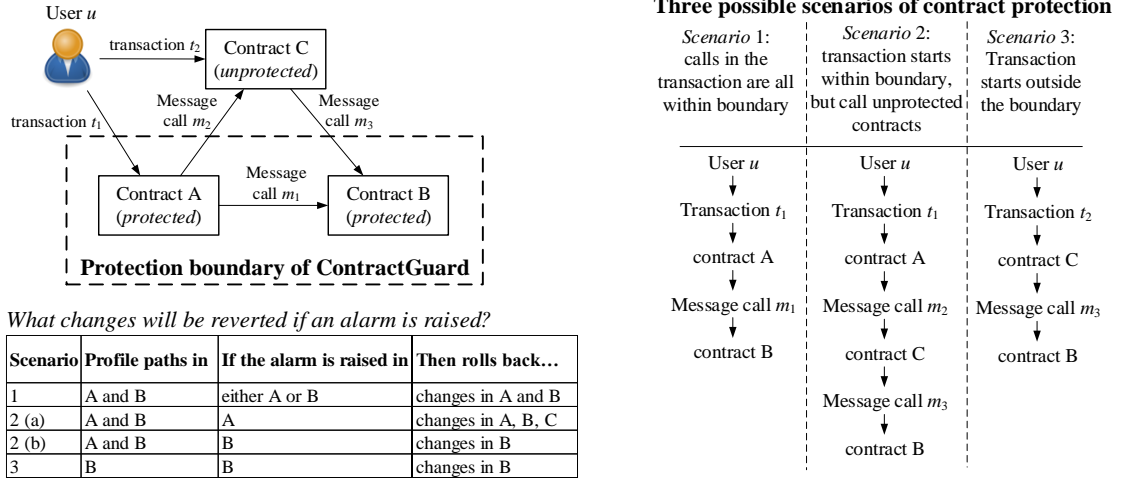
User $u$

transaction $t_2$

Contract C
(*unprotected*)

transaction $t_1$

Message call $m_2$

Message call $m_3$

Contract A
(*protected*)

Message call $m_1$

Contract B
(*protected*)

**Protection boundary of ContractGuard**

*What changes will be reverted if an alarm is raised?*

| Scenario | Profile paths in | If the alarm is raised in | Then rolls back… |
|---|---|---|---|
| 1 | A and B | either A or B | changes in A and B |
| 2 (a) | A and B | A | changes in A, B, C |
| 2 (b) | A and B | B | changes in B |
| 3 | B | B | changes in B |

**Three possible scenarios of contract protection**

*Scenario* 1: calls in the transaction are all within boundary

User $u$

Transaction $t_1$

contract A

Message call $m_1$

contract B

*Scenario* 2: transaction starts within boundary, but call unprotected contracts

User $u$

Transaction $t_1$

contract A

Message call $m_2$

contract C

Message call $m_3$

contract B

*Scenario* 3: Transaction starts outside the boundary

User $u$

Transaction $t_2$

contract C

Message call $m_3$

contract B